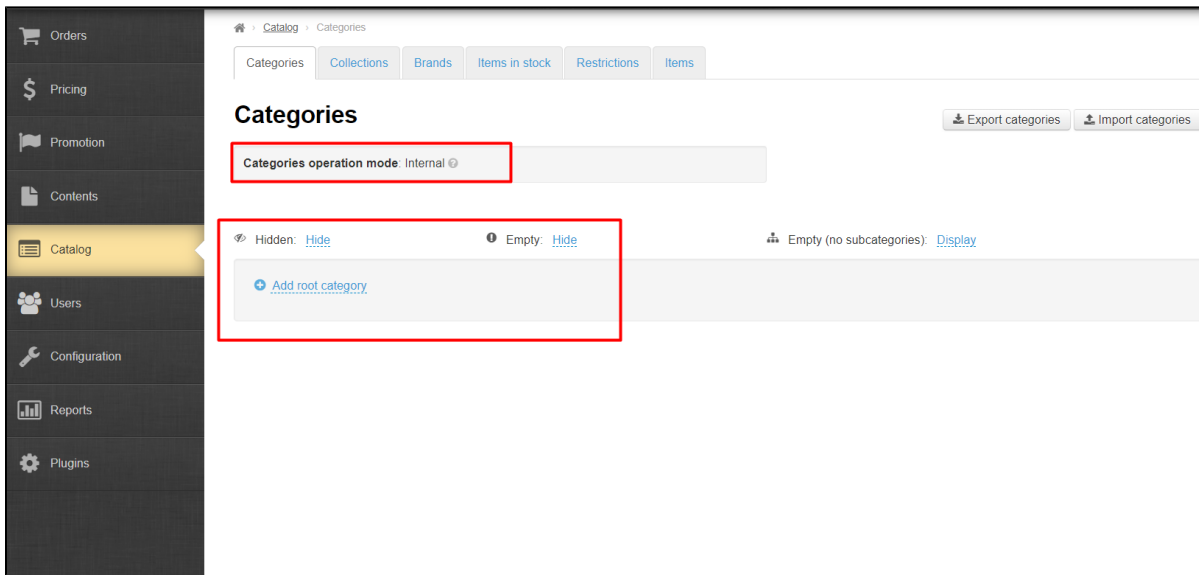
Orders
Pricing
Promotion
Contents
Catalog
Users
Configuration
Reports
Plugins

› Catalog › Categories

Categories | Collections | Brands | Items in stock | Restrictions | Items

Categories

Export categories | Import categories

Categories operation mode: Internal

Hidden: Hide
Empty: Hide
Empty (no subcategories): Display

Add root category